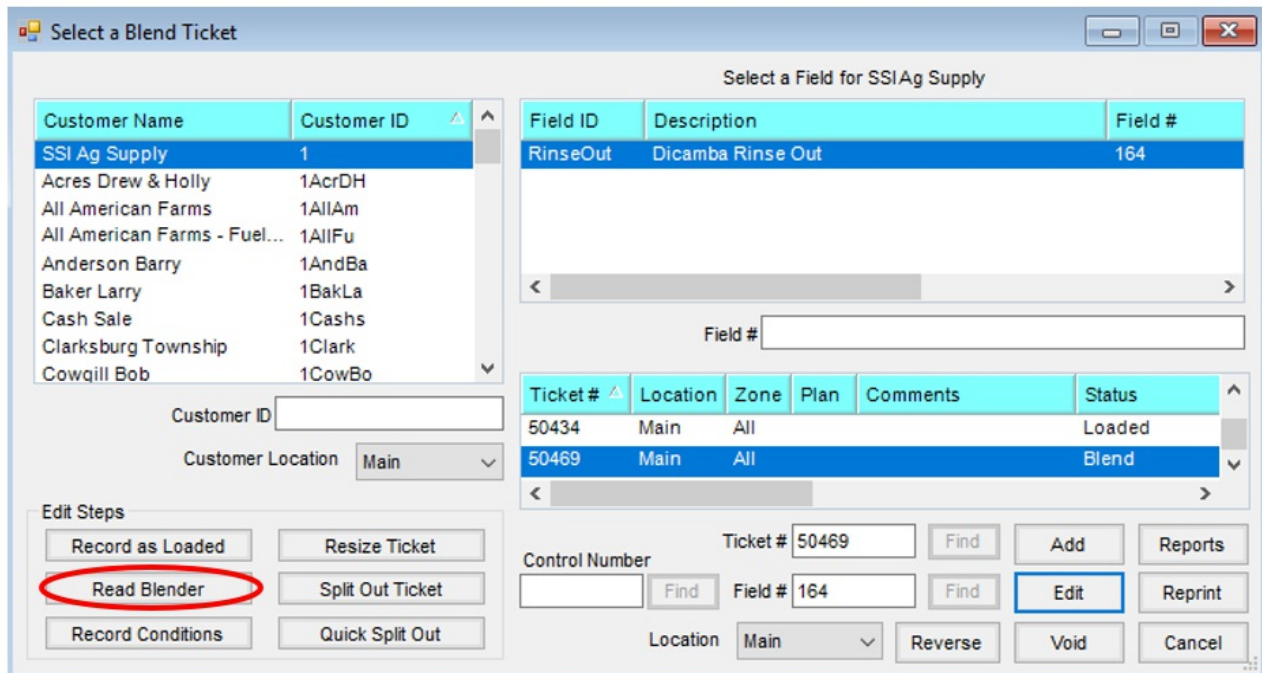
Select a Blend Ticket

| Customer Name | Customer ID |
|---|---|
| SSI Ag Supply | 1 |
| Acres Drew & Holly | 1AcrDH |
| All American Farms | 1AllAm |
| All American Farms - Fuel... | 1AllFu |
| Anderson Barry | 1AndBa |
| Baker Larry | 1BakLa |
| Cash Sale | 1Cashs |
| Clarksburg Township | 1Clark |
| Cowgill Bob | 1CowBo |

Customer ID

Customer Location Main

Edit Steps

Record as Loaded
Resize Ticket
Read Blender
Split Out Ticket
Record Conditions
Quick Split Out

Select a Field for SSI Ag Supply

| Field ID | Description | Field # |
|---|---|---|
| RinseOut | Dicamba Rinse Out | 164 |

Field #

| Ticket # | Location | Zone | Plan | Comments | Status |
|---|---|---|---|---|---|
| 50434 | Main | All | | | Loaded |
| 50469 | Main | All | | | Blend |

Control Number
Find
Ticket # 50469
Find
Field # 164
Find
Add
Reports
Edit
Reprint
Location Main
Reverse
Void
Cancel